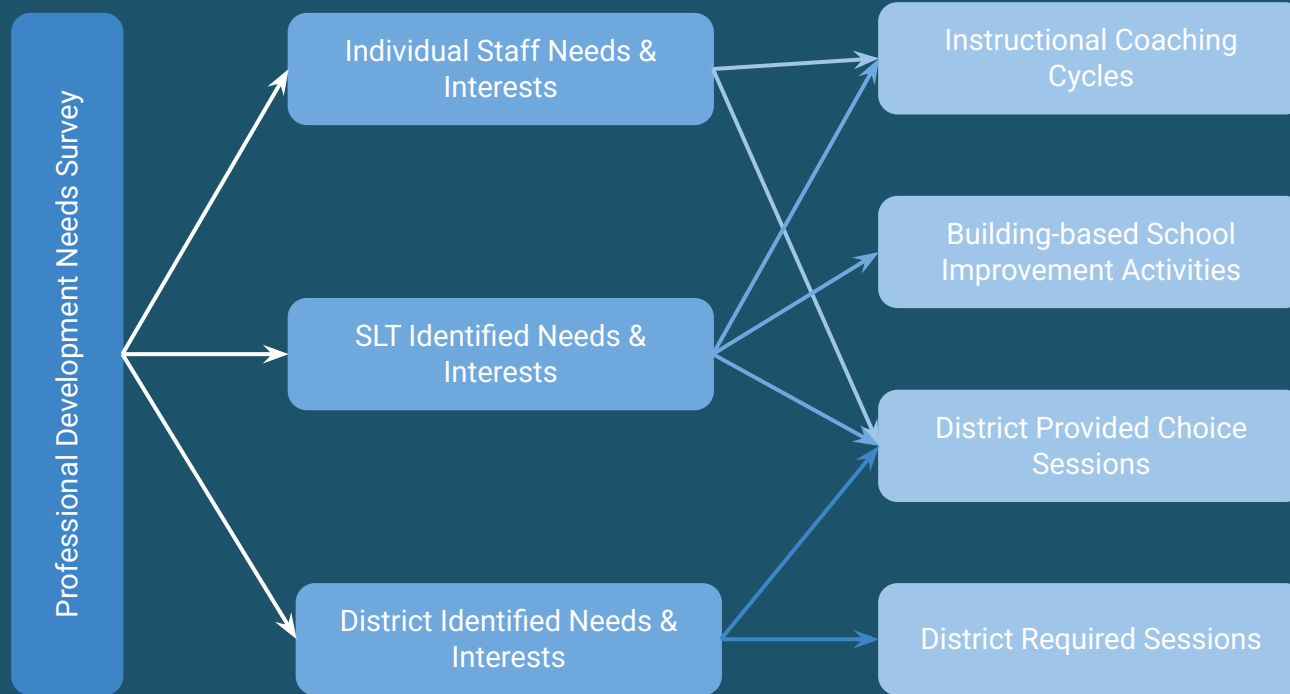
Professional Development Needs Survey

Individual Staff Needs & Interests

SLT Identified Needs & Interests

District Identified Needs & Interests

Instructional Coaching Cycles

Building-based School Improvement Activities

District Provided Choice Sessions

District Required Sessions